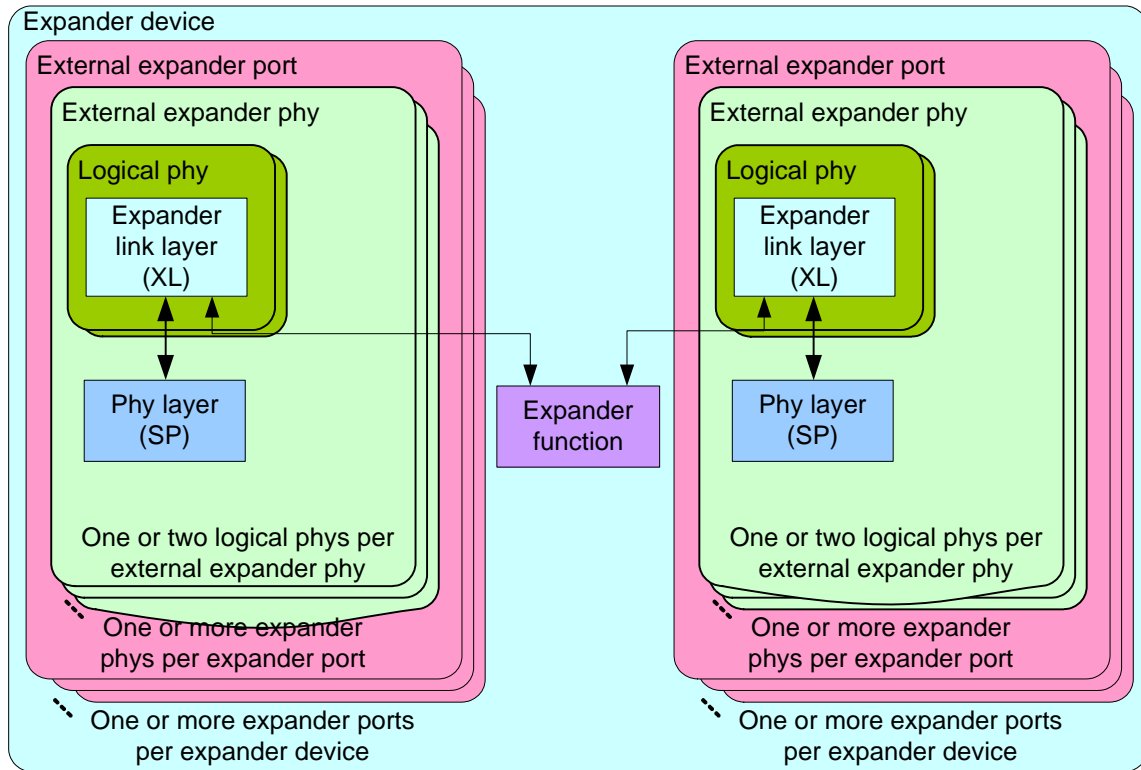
Expander device

External expander port

External expander phy

Logical phy

Expander link layer (XL)

Phy layer (SP)

One or two logical phys per external expander phy

One or more expander phys per expander port

One or more expander ports per expander device

Expander function

External expander port

External expander phy

Logical phy

Expander link layer (XL)

Phy layer (SP)

One or two logical phys per external expander phy

One or more expander phys per expander port

One or more expander ports per expander device